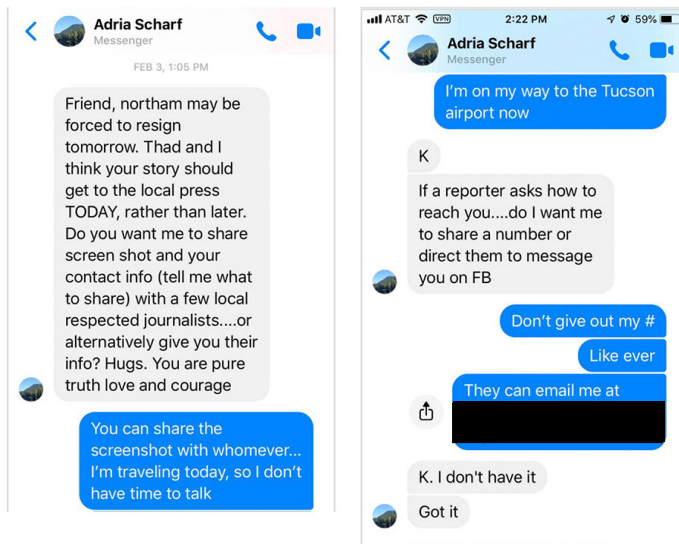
Adria Scharf
Messenger

FEB 3, 1:05 PM

Friend, northam may be forced to resign tomorrow. Thad and I think your story should get to the local press TODAY, rather than later. Do you want me to share screen shot and your contact info (tell me what to share) with a few local respected journalists....or alternatively give you their info? Hugs. You are pure truth love and courage

You can share the screenshot with whomever... I'm traveling today, so I don't have time to talk

AT&T VPN 2:22 PM 59%

Adria Scharf
Messenger

I'm on my way to the Tucson airport now

K

If a reporter asks how to reach you....do I want me to share a number or direct them to message you on FB

Don't give out my #

Like ever

They can email me at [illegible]

K. I don't have it

Got it